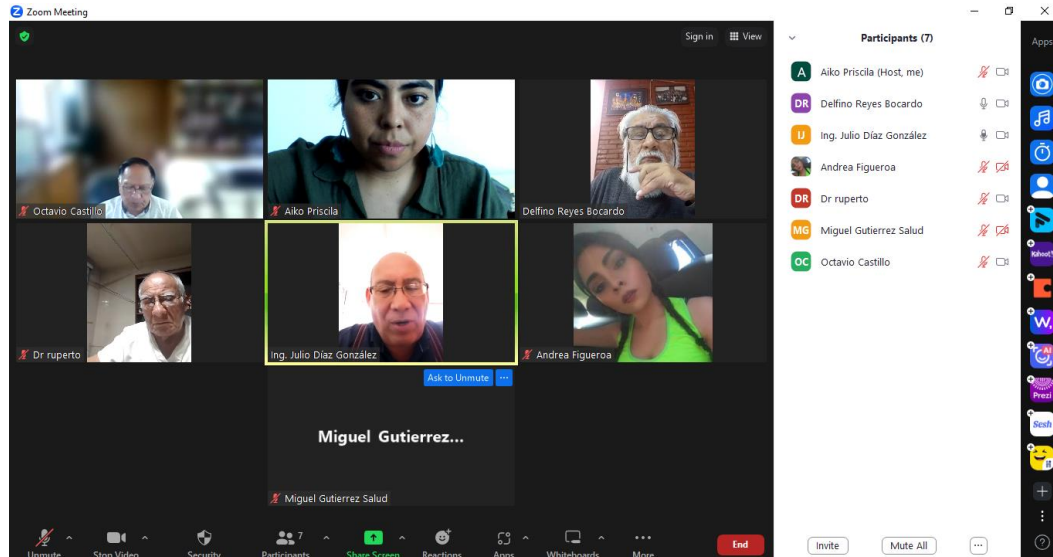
Zoom Meeting

Sign in
View

Octavio Castillo
Aiko Priscila
Delfino Reyes Bocardo
Dr ruperto
Ing. Julio Díaz González
Andrea Figueroa
Ask to Unmute
Miguel Gutierrez...
Miguel Gutierrez Salud

Unmute
Stop Video
Security
Participants 7
Share Screen
Reactions
Apps
Whiteboards
More
End

Participants (7)
A Aiko Priscila (Host, me)
DR Delfino Reyes Bocardo
IJ Ing. Julio Díaz González
Andrea Figueroa
DR Dr ruperto
MG Miguel Gutierrez Salud
OC Octavio Castillo

Invite
Mute All
...

Apps
Kahoot!
W
AI
Prezi
Sesh